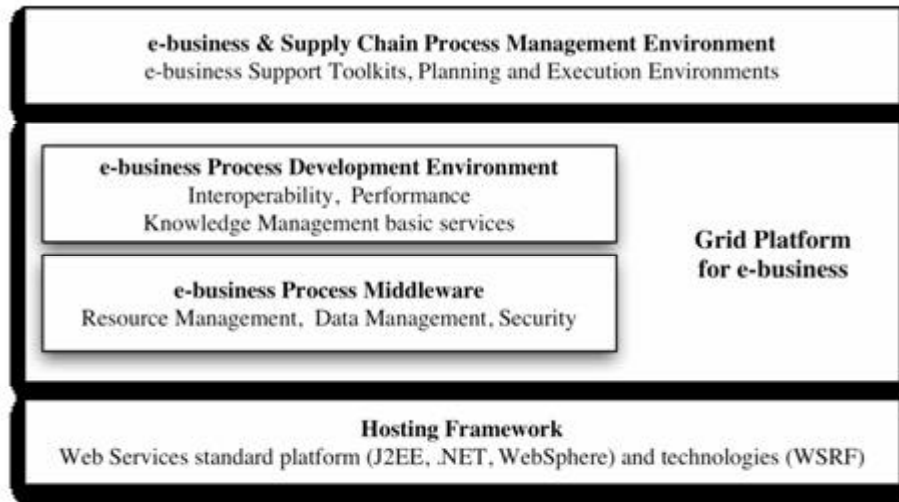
e-business & Supply Chain Process Management Environment
e-business Support Toolkits, Planning and Execution Environments

e-business Process Development Environment
Interoperability, Performance
Knowledge Management basic services

e-business Process Middleware
Resource Management, Data Management, Security

Grid Platform for e-business

Hosting Framework
Web Services standard platform (J2EE, .NET, WebSphere) and technologies (WSRF)